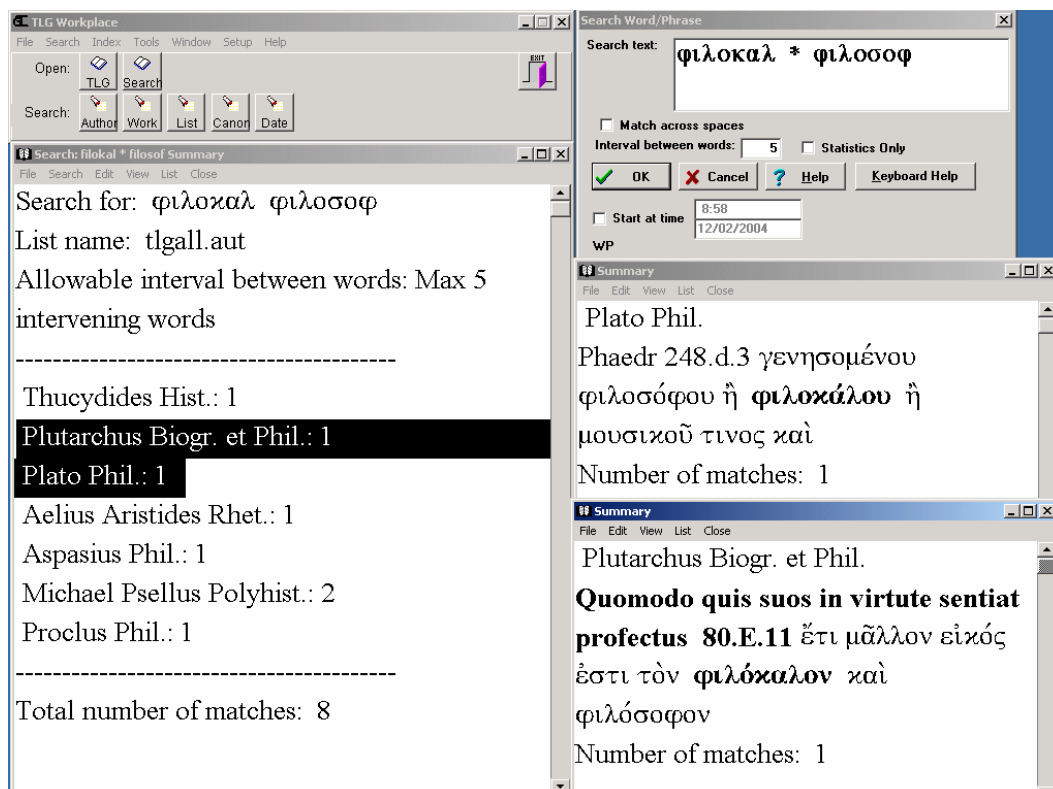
TLG Workplace
File Search Index Tools Window Setup Help
Open: TLG Search
EXIT
Search: Author Work List Canon Date

Search: filokal * filosof Summary
File Search Edit View List Close
Search for: φιλοκαλ φιλοσοφ
List name: tlgall.aut
Allowable interval between words: Max 5 intervening words
-----------------------------------------
Thucydides Hist.: 1
Plutarchus Biogr. et Phil.: 1
Plato Phil.: 1
Aelius Aristides Rhet.: 1
Aspasius Phil.: 1
Michael Psellus Polyhist.: 2
Proclus Phil.: 1
-----------------------------------------
Total number of matches: 8

Search Word/Phrase
Search text: φιλοκαλ * φιλοσοφ
Match across spaces
Interval between words: 5
Statistics Only
OK
Cancel
Help
Keyboard Help
Start at time 8:58 12/02/2004
WP

Summary
File Edit View List Close
Plato Phil.
Phaedr 248.d.3 γενησομένου φιλοσόφου ἢ **φιλοκάλου** ἢ μουσικοῦ τινος καὶ
Number of matches: 1

Summary
File Edit View List Close
Plutarchus Biogr. et Phil.
**Quomodo quis suos in virtute sentiat profectus 80.E.11** ἔτι μᾶλλον εἰκός ἐστι τὸν **φιλόκαλον** καὶ φιλόσοφον
Number of matches: 1